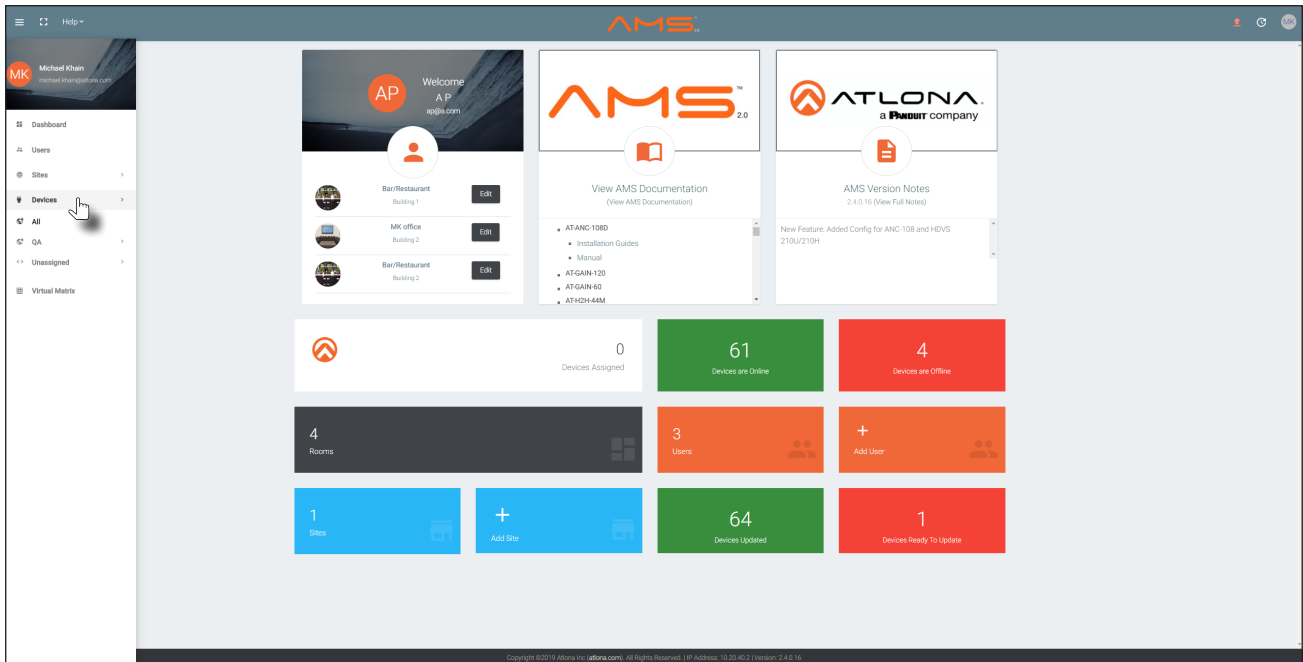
Help

AMS

MK

MK
Michael Khain
michael.khain@atlona.com

Dashboard
Users
Sites
Devices
All
QA
Unassigned
Virtual Matrix

AP
Welcome
A P
ap@a.com

Bar/Restaurant
Building 1
Edit

MK office
Building 2
Edit

Bar/Restaurant
Building 2
Edit

AMS 2.0

View AMS Documentation
(View AMS Documentation)

- AT-ANC-108D
  - Installation Guides
  - Manual
- AT-GAIN-120
- AT-GAIN-60
- AT-H2H-44M

ATLONA
a PANDUIT company

AMS Version Notes
2.4.0.16 (View Full Notes)

New Feature: Added Config for ANC-108 and HDVS 210U/210H

0
Devices Assigned

61
Devices are Online

4
Devices are Offline

4
Rooms

3
Users

+
Add User

1
Sites

+
Add Site

64
Devices Updated

1
Devices Ready To Update

Copyright ©2019 Atlona Inc (atlona.com). All Rights Reserved. | IP Address: 10.20.40.2 | Version: 2.4.0.16